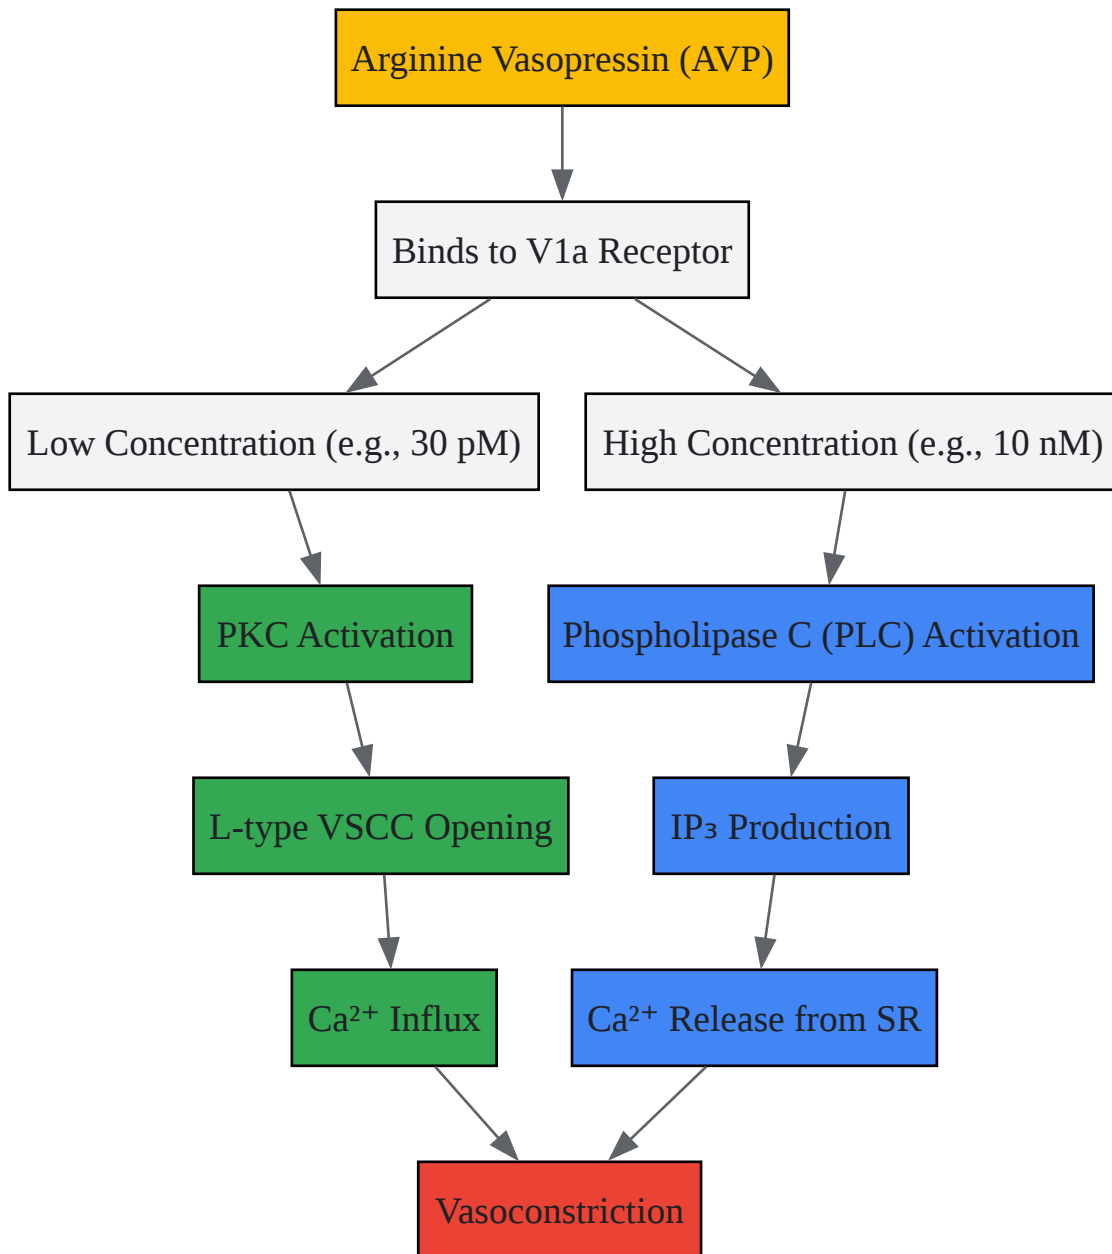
Arginine Vasopressin (AVP)

Binds to V1a Receptor

Low Concentration (e.g., 30 pM)

High Concentration (e.g., 10 nM)

PKC Activation

Phospholipase C (PLC) Activation

L-type VSCC Opening

$IP_3$ Production

$Ca^{2+}$ Influx

$Ca^{2+}$ Release from SR

Vasoconstriction